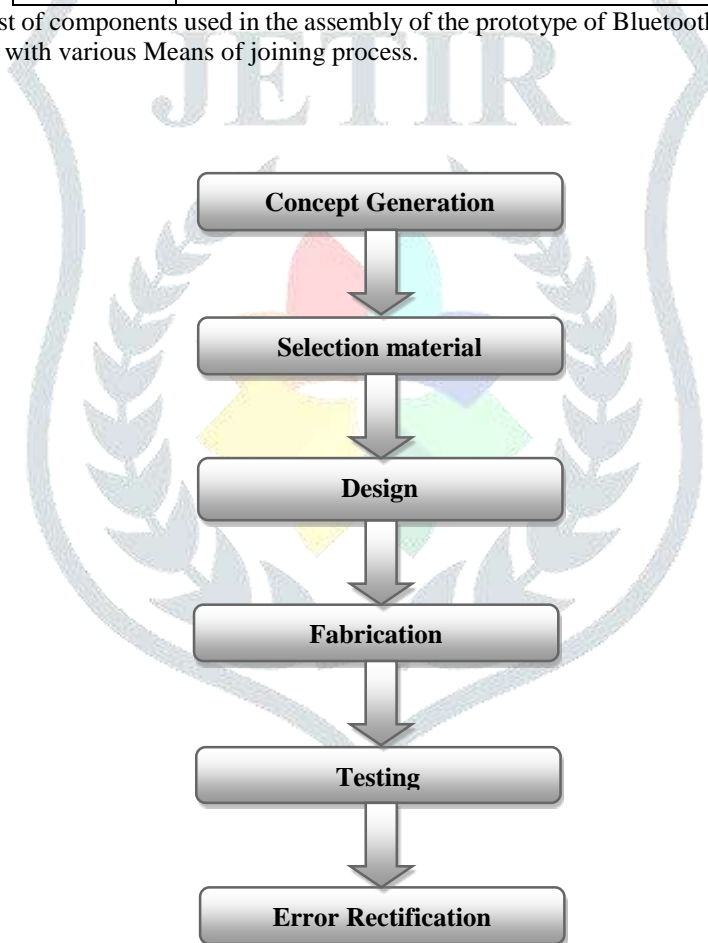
st of components used in the assembly of the prototype of Bluetooth with various Means of joining process.

JETIR

Concept Generation

Selection material

Design

Fabrication

Testing

Error Rectification